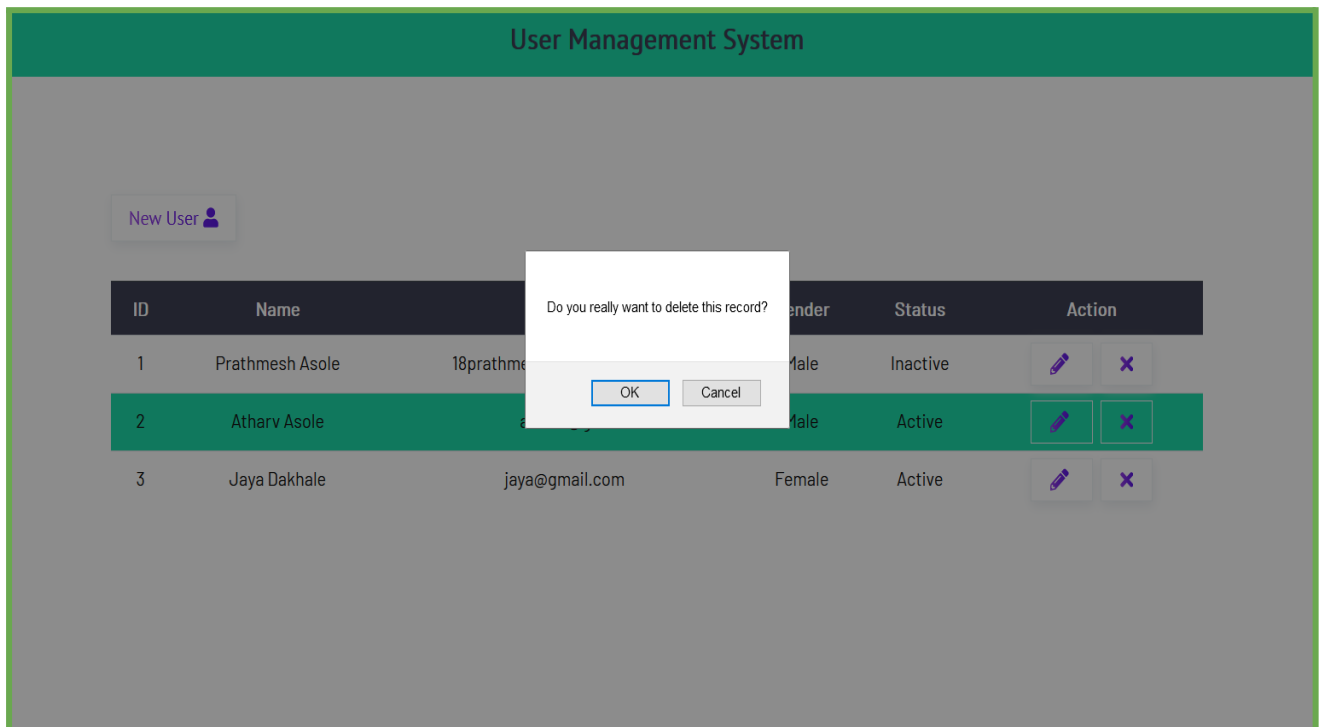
User Management System

New User

| ID | Name | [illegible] | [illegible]ender | Status | Action |
|---|---|---|---|---|---|
| 1 | Prathmesh Asole | 18prathme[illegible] | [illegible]ale | Inactive | |
| 2 | Atharv Asole | a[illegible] | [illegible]ale | Active | |
| 3 | Jaya Dakhale | jaya@gmail.com | Female | Active | |

Do you really want to delete this record?

OK Cancel